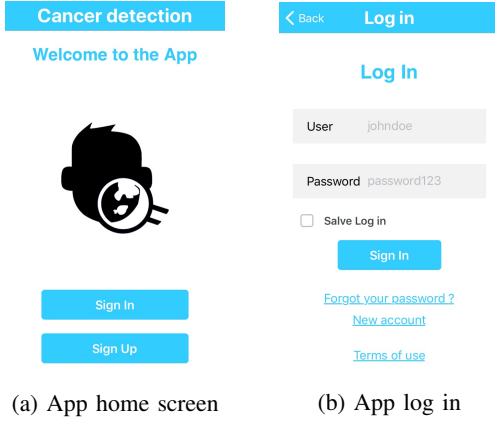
Cancer detection

Welcome to the App

Sign In

Sign Up

(a) App home screen

< Back Log in

Log In

User johndoe

Password password123

Salve Log in

Sign In

Forgot your password ?

New account

Terms of use

(b) App log in